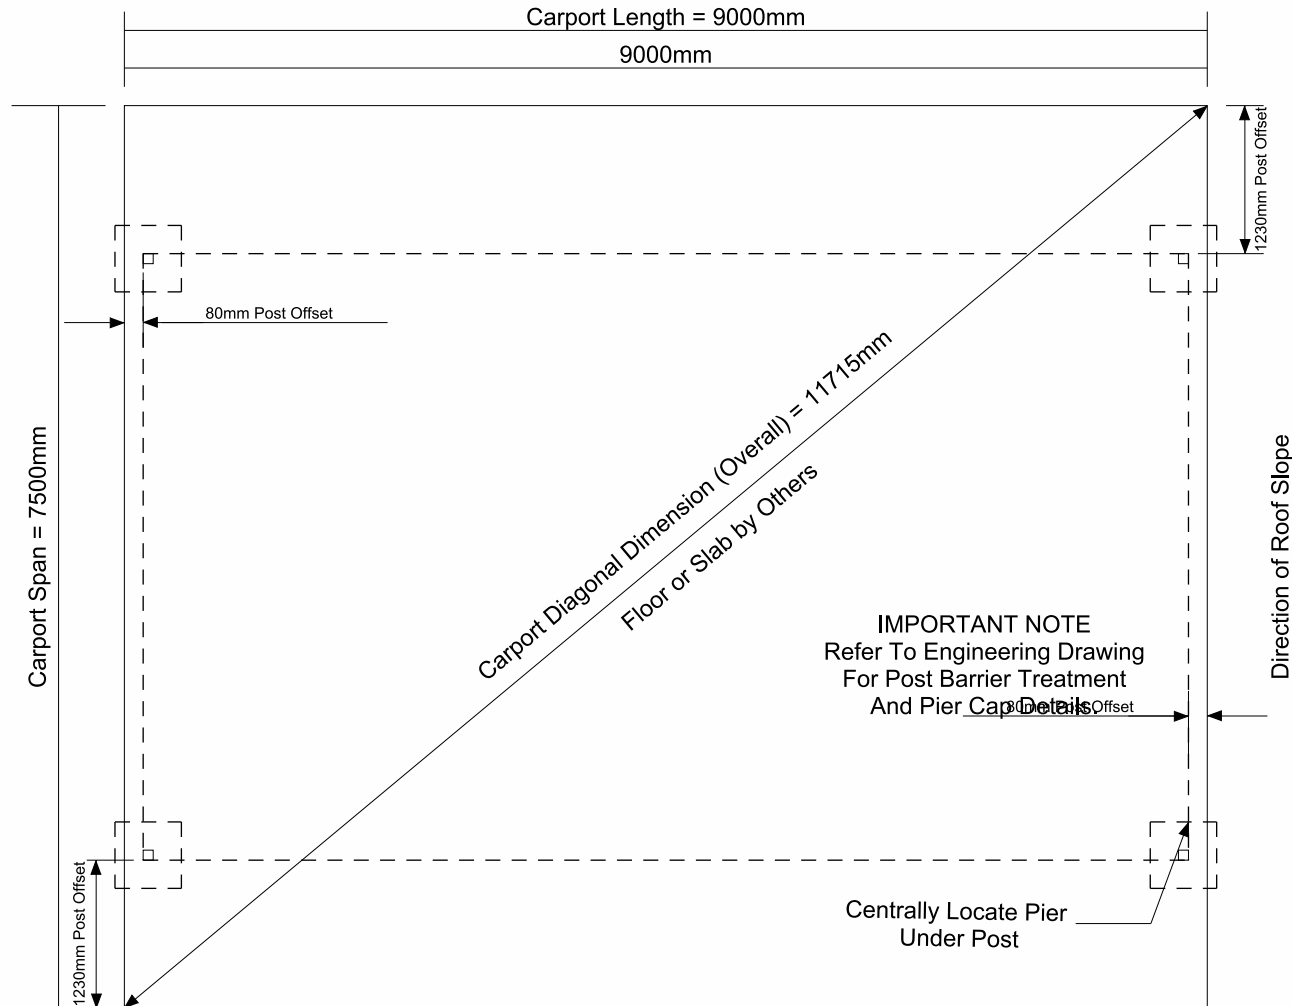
Carport Length = 9000mm

9000mm

1230mm Post Offset

80mm Post Offset

Carport Span = 7500mm

Carport Diagonal Dimension (Overall) = 11715mm

Floor or Slab by Others

Direction of Roof Slope

IMPORTANT NOTE
Refer To Engineering Drawing
For Post Barrier Treatment
And Pier Cap Details.

80mm Post Offset

1230mm Post Offset

Centrally Locate Pier
Under Post